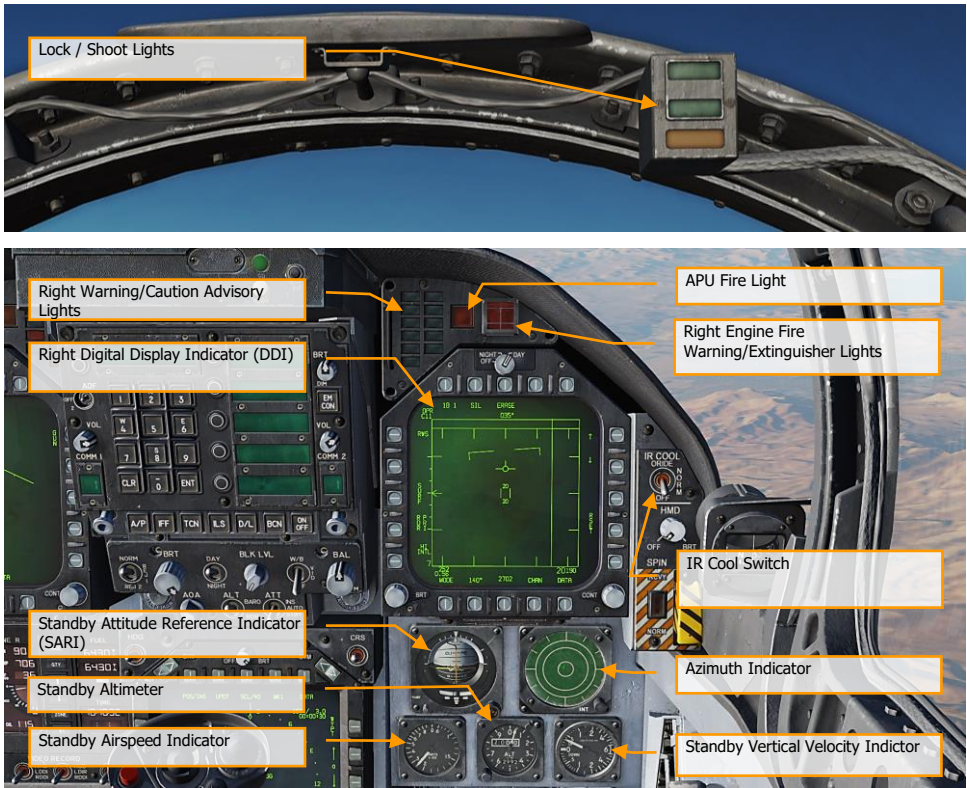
Lock / Shoot Lights

Right Warning/Caution Advisory Lights

APU Fire Light

Right Engine Fire Warning/Extinguisher Lights

Right Digital Display Indicator (DDI)

IR Cool Switch

Standby Attitude Reference Indicator (SARI)

Azimuth Indicator

Standby Altimeter

Standby Airspeed Indicator

Standby Vertical Velocity Indictor